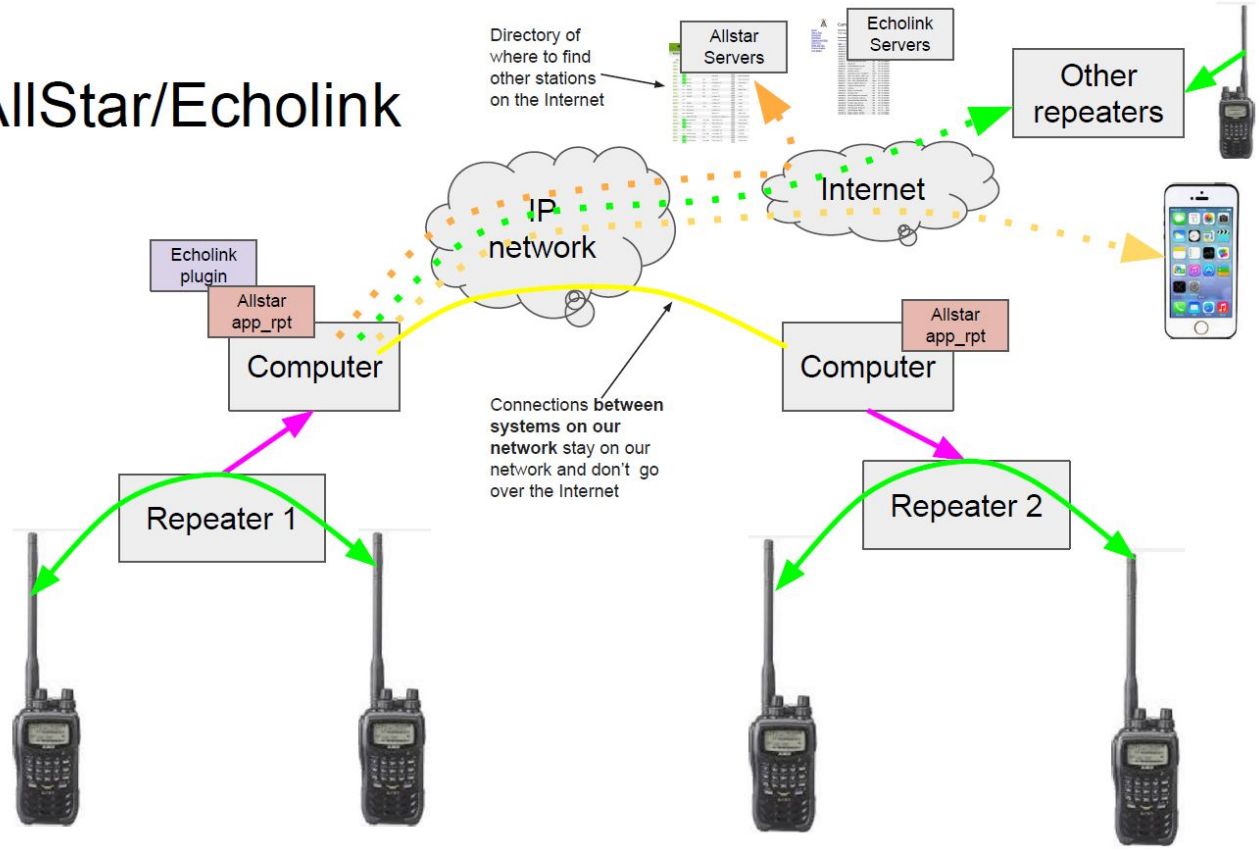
llStar/Echolink

Directory of where to find other stations on the Internet

Allstar Servers

Echolink Servers

Other repeaters

IP network

Internet

Echolink plugin

Allstar app_rpt

Computer

Allstar app_rpt

Computer

Connections **between systems on our network** stay on our network and don't go over the Internet

Repeater 1

Repeater 2